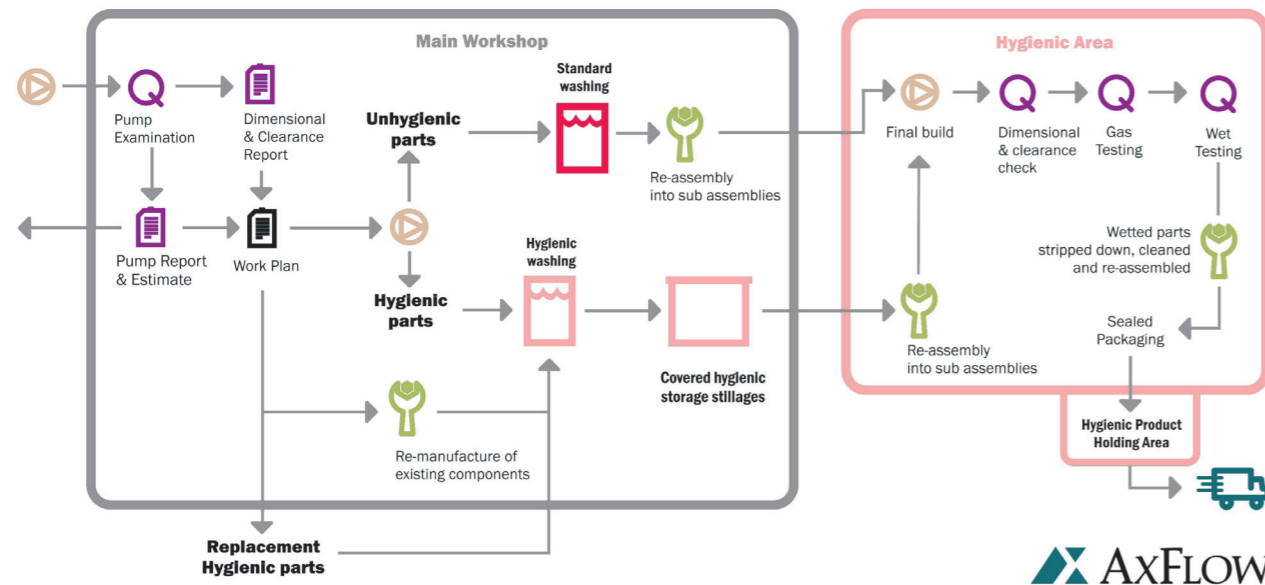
Main Workshop

Hygienic Area

Pump Examination

Dimensional & Clearance Report

Standard washing

Unhygienic parts

Re-assembly into sub assemblies

Final build

Dimensional & clearance check

Gas Testing

Wet Testing

Pump Report & Estimate

Work Plan

Hygienic washing

Wetted parts stripped down, cleaned and re-assembled

Hygienic parts

Re-assembly into sub assemblies

Sealed Packaging

Covered hygienic storage stillages

Re-manufacture of existing components

Hygienic Product Holding Area

Replacement Hygienic parts

AxFlow